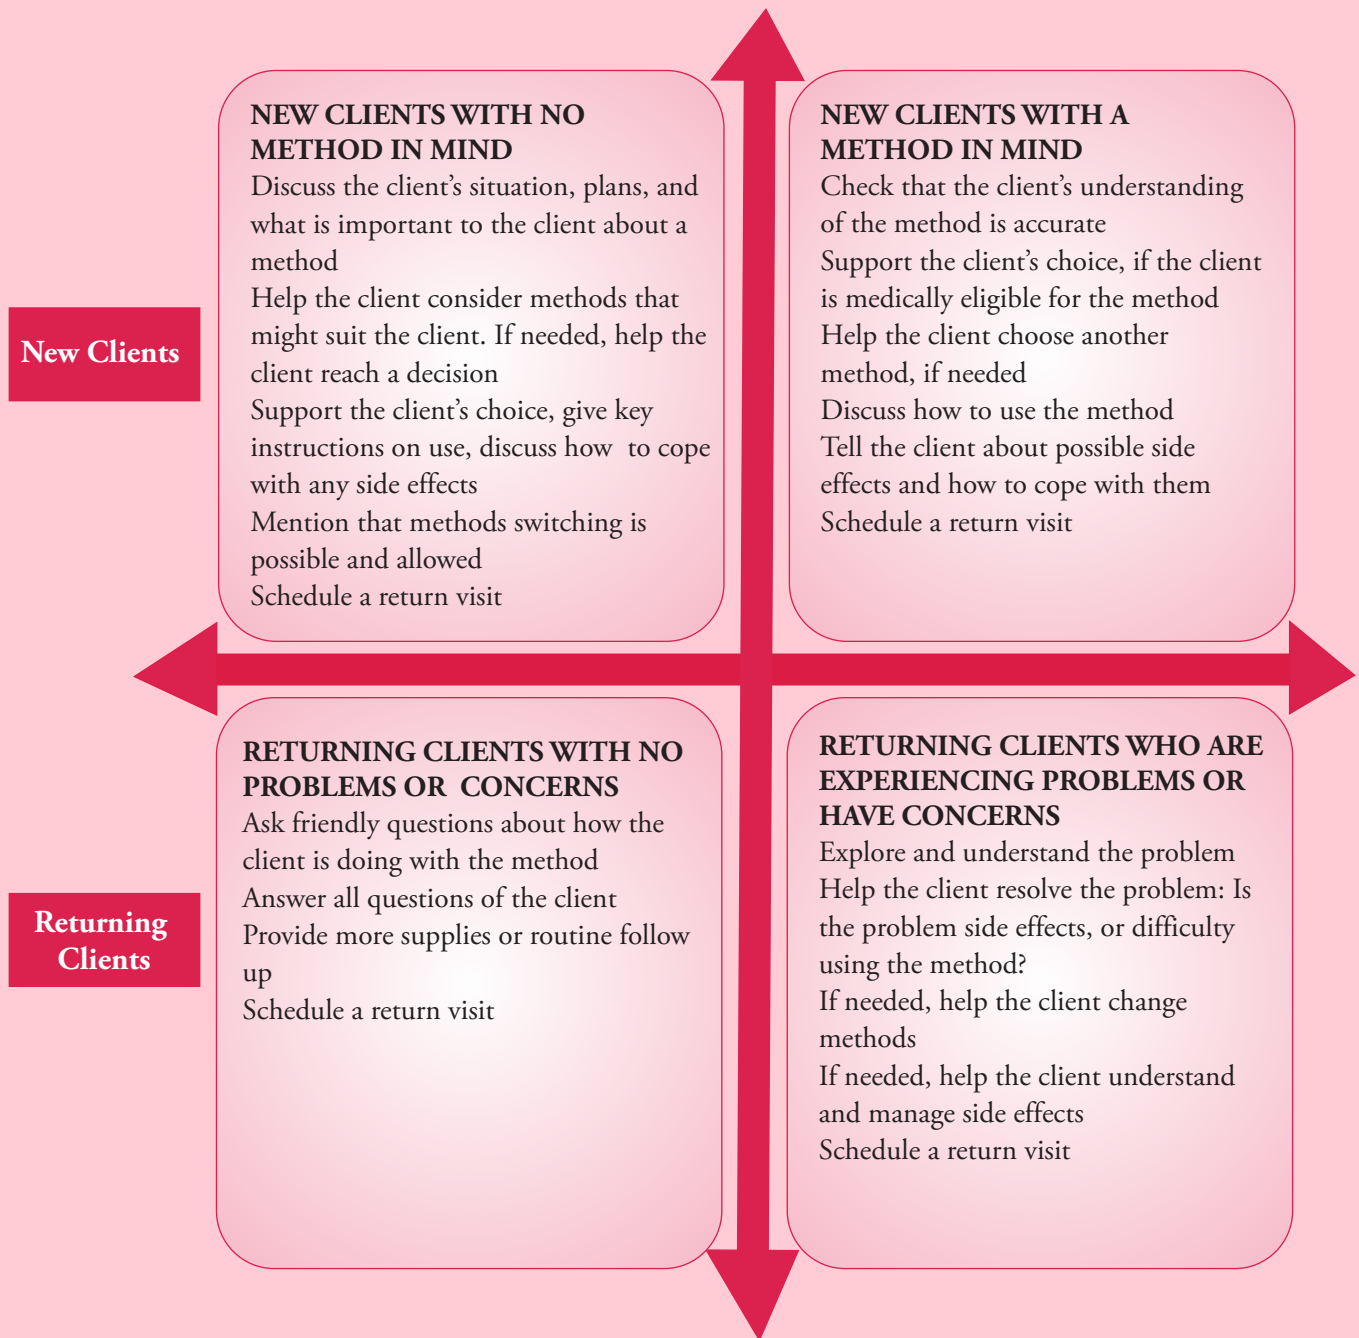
New Clients

NEW CLIENTS WITH NO METHOD IN MIND
Discuss the client's situation, plans, and what is important to the client about a method
Help the client consider methods that might suit the client. If needed, help the client reach a decision
Support the client's choice, give key instructions on use, discuss how to cope with any side effects
Mention that methods switching is possible and allowed
Schedule a return visit

NEW CLIENTS WITH A METHOD IN MIND
Check that the client's understanding of the method is accurate
Support the client's choice, if the client is medically eligible for the method
Help the client choose another method, if needed
Discuss how to use the method
Tell the client about possible side effects and how to cope with them
Schedule a return visit

Returning Clients

RETURNING CLIENTS WITH NO PROBLEMS OR CONCERNS
Ask friendly questions about how the client is doing with the method
Answer all questions of the client
Provide more supplies or routine follow up
Schedule a return visit

RETURNING CLIENTS WHO ARE EXPERIENCING PROBLEMS OR HAVE CONCERNS
Explore and understand the problem
Help the client resolve the problem: Is the problem side effects, or difficulty using the method?
If needed, help the client change methods
If needed, help the client understand and manage side effects
Schedule a return visit